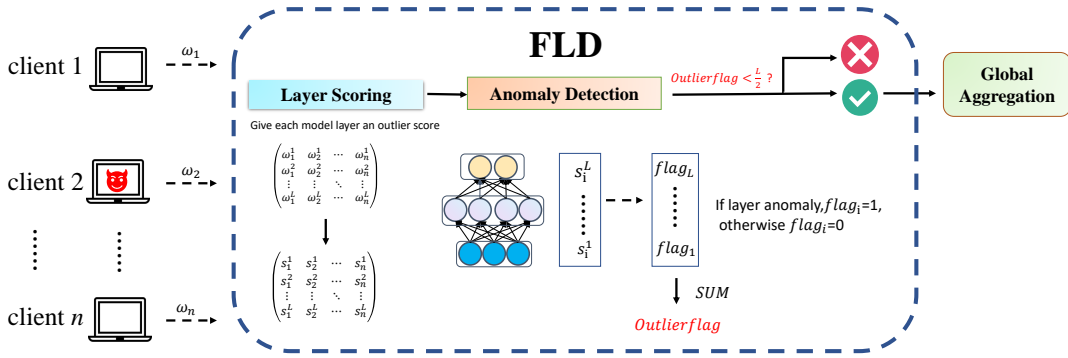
FLD

client 1 $\omega_1$

client 2 $\omega_2$

client $n$ $\omega_n$

Layer Scoring

Give each model layer an outlier score

Anomaly Detection

$Outlierflag < \frac{L}{2}$ ?

Global Aggregation

$\begin{pmatrix} \omega_1^1 & \omega_2^1 & \cdots & \omega_n^1 \\ \omega_1^2 & \omega_2^2 & \cdots & \omega_n^2 \\ \vdots & \vdots & \ddots & \vdots \\ \omega_1^L & \omega_2^L & \cdots & \omega_n^L \end{pmatrix}$

$\begin{pmatrix} s_1^1 & s_2^1 & \cdots & s_n^1 \\ s_1^2 & s_2^2 & \cdots & s_n^2 \\ \vdots & \vdots & \ddots & \vdots \\ s_1^L & s_2^L & \cdots & s_n^L \end{pmatrix}$

$s_i^L$

$s_i^1$

$flag_L$

$flag_1$

If layer anomaly, $flag_i$=1, otherwise $flag_i$=0

$SUM$

$Outlierflag$